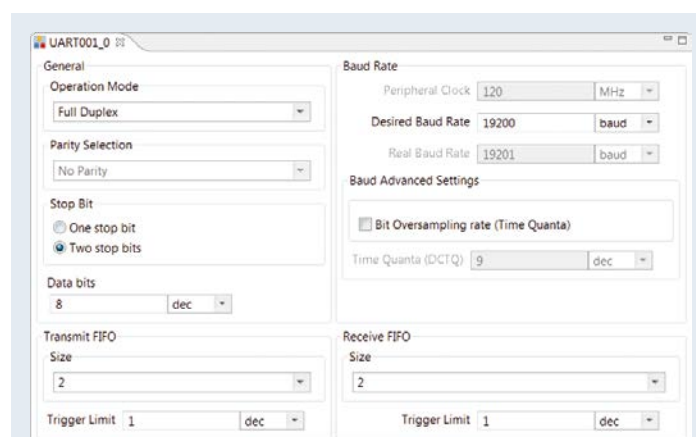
UART001_0 ☒

General

Operation Mode

Full Duplex

Parity Selection

No Parity

Stop Bit

One stop bit

Two stop bits

Data bits

8 dec

Baud Rate

Peripheral Clock 120 MHz

Desired Baud Rate 19200 baud

Real Baud Rate 19201 baud

Baud Advanced Settings

Bit Oversampling rate (Time Quanta)

Time Quanta (DCTQ) 9 dec

Transmit FIFO

Size

2

Trigger Limit 1 dec

Receive FIFO

Size

2

Trigger Limit 1 dec